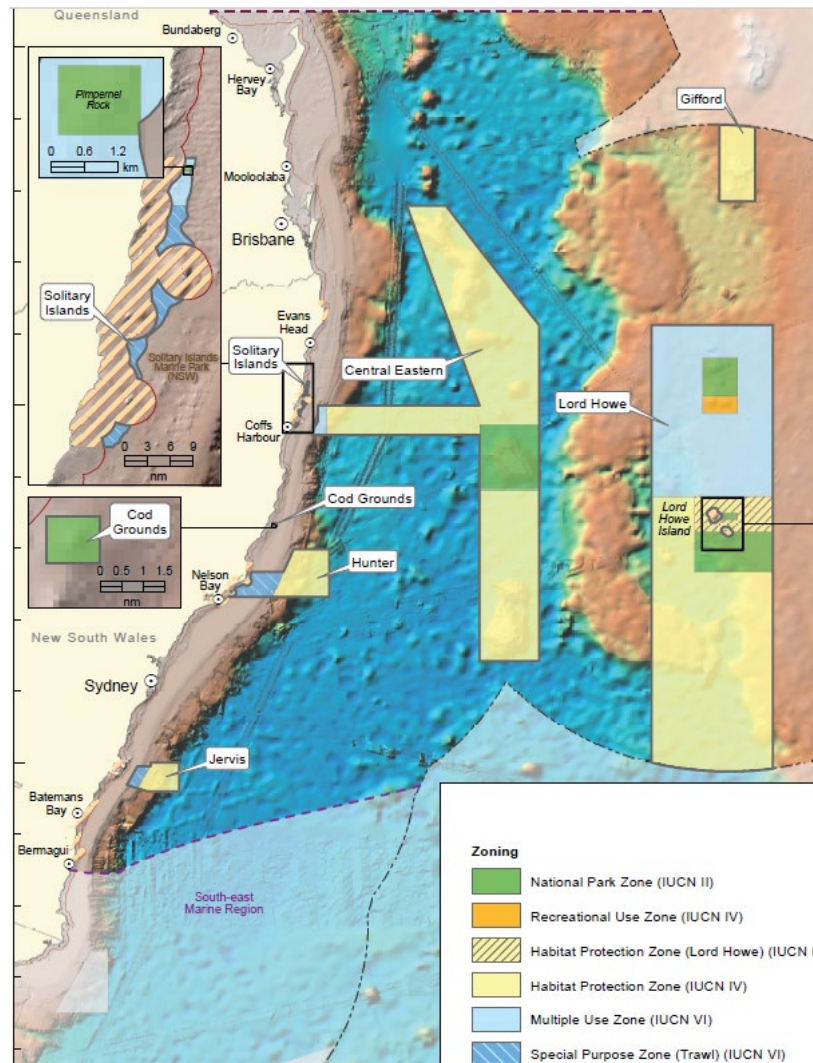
Queensland
Bundaberg
Hervey Bay
Mooloolaba
Brisbane
Evans Head
Coffs Harbour
Nelson Bay
New South Wales
Sydney
Batemans Bay
Bermagui

Pimpernel Rock
0 0.6 1.2
km

Solitary Islands
Solitary Islands Marine Park (NSW)
0 3 6 9
nm

Cod Grounds
0 0.5 1 1.5
nm

Solitary Islands
Central Eastern
Cod Grounds
Hunter
Jervis
Gifford
Lord Howe
Lord Howe Island
South-east Marine Region

Zoning
National Park Zone (IUCN II)
Recreational Use Zone (IUCN IV)
Habitat Protection Zone (Lord Howe) (IUCN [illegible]
Habitat Protection Zone (IUCN IV)
Multiple Use Zone (IUCN VI)
Special Purpose Zone (Trawl) (IUCN VI)